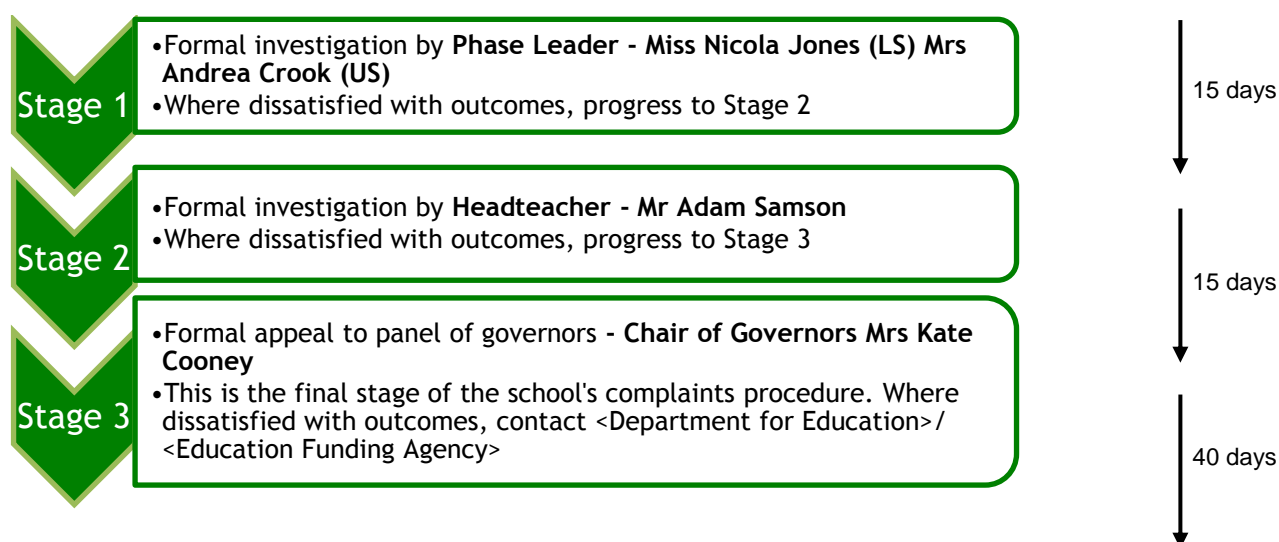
Stage 1

•Formal investigation by **Phase Leader – Miss Nicola Jones (LS) Mrs Andrea Crook (US)**
•Where dissatisfied with outcomes, progress to Stage 2

15 days

Stage 2

•Formal investigation by **Headteacher – Mr Adam Samson**
•Where dissatisfied with outcomes, progress to Stage 3

15 days

Stage 3

•Formal appeal to panel of governors **– Chair of Governors Mrs Kate Cooney**
•This is the final stage of the school's complaints procedure. Where dissatisfied with outcomes, contact <Department for Education>/ <Education Funding Agency>

40 days